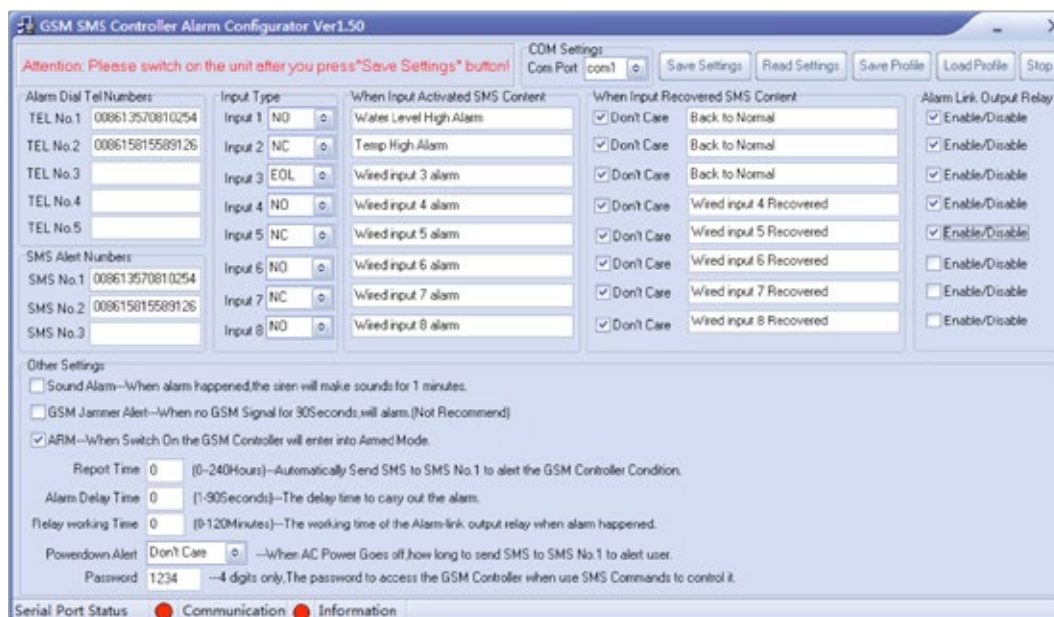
GSM SMS Controller Alarm Configurator Ver1.50

Attention: Please switch on the unit after you press"Save Settings" button!

COM Settings
Com Port com1

Save Settings | Read Settings | Save Profile | Load Profile | Stop

Alarm Dial Tel Numbers
TEL No.1 008613570810254
TEL No.2 008615815589126
TEL No.3
TEL No.4
TEL No.5

SMS Alert Numbers
SMS No.1 008613570810254
SMS No.2 008615815589126
SMS No.3

Input Type
Input 1 NO
Input 2 NC
Input 3 EOL
Input 4 NO
Input 5 NC
Input 6 NO
Input 7 NC
Input 8 NO

When Input Activated SMS Content
Water Level High Alarm
Temp High Alarm
Wired input 3 alarm
Wired input 4 alarm
Wired input 5 alarm
Wired input 6 alarm
Wired input 7 alarm
Wired input 8 alarm

When Input Recovered SMS Content
Don't Care Back to Normal
Don't Care Back to Normal
Don't Care Back to Normal
Don't Care Wired input 4 Recovered
Don't Care Wired input 5 Recovered
Don't Care Wired input 6 Recovered
Don't Care Wired input 7 Recovered
Don't Care Wired input 8 Recovered

Alarm Link Output Relay
Enable/Disable
Enable/Disable
Enable/Disable
Enable/Disable
Enable/Disable
Enable/Disable
Enable/Disable
Enable/Disable

Other Settings
Sound Alarm--When alarm happened,the siren will make sounds for 1 minutes.
GSM Jammer Alert--When no GSM Signal for 90Seconds,will alarm.(Not Recommend)
ARM--When Switch On the GSM Controller will enter into Armed Mode.
Report Time 0 (0-240Hours)--Automatically Send SMS to SMS No.1 to alert the GSM Controller Condition.
Alarm Delay Time 0 (1-90Seconds)--The delay time to carry out the alarm.
Relay working Time 0 (0-120Minutes)--The working time of the Alarm-link output relay when alarm happened.
Powerdown Alert Don't Care --When AC Power Goes off,how long to send SMS to SMS No.1 to alert user.
Password 1234 --4 digits only,The password to access the GSM Controller when use SMS Commands to control it.

Serial Port Status Communication Information